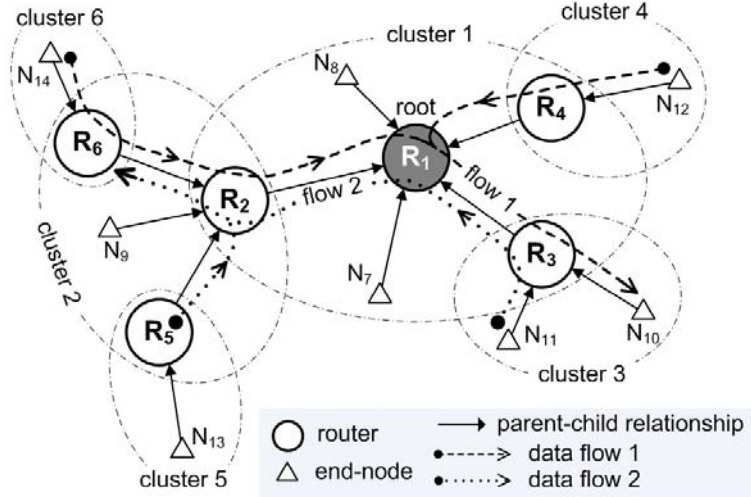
cluster 6
cluster 4
cluster 1
$N_{14}$
$N_8$
root
$N_{12}$
$R_4$
$R_6$
$R_1$
flow 1
$R_2$
flow 2
cluster 2
$N_9$
$R_3$
$N_7$
$R_5$
$N_{11}$
$N_{10}$
cluster 3
$N_{13}$
cluster 5
router
end-node
parent-child relationship
data flow 1
data flow 2